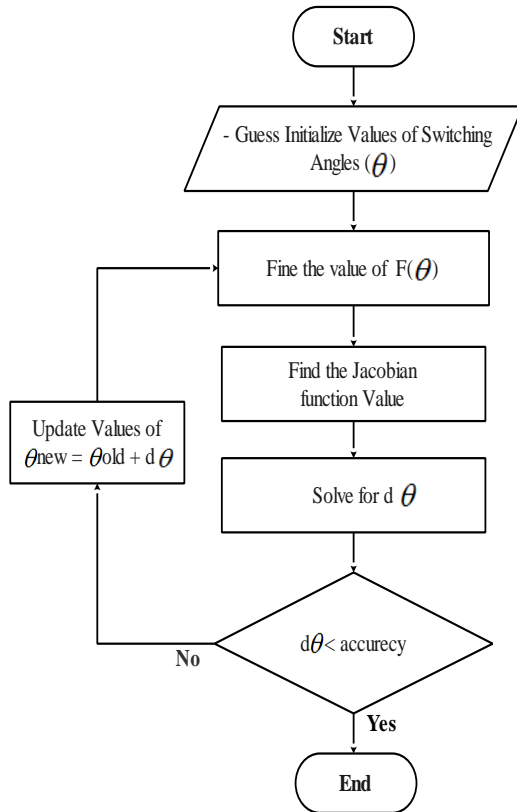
Start

- Guess Initialize Values of Switching Angles ($\theta$)

Fine the value of F($\theta$)

Find the Jacobian function Value

Solve for d $\theta$

d$\theta$< accurecy

Update Values of $\theta$new = $\theta$old + d $\theta$

No

Yes

End